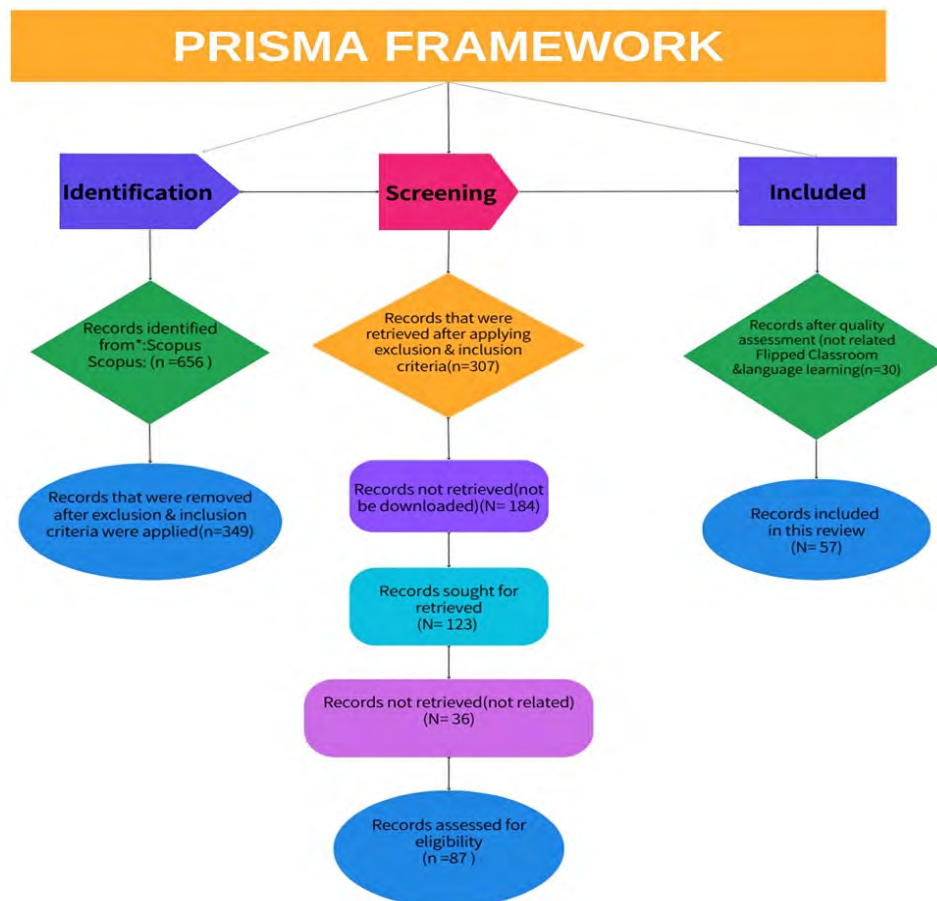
PRISMA FRAMEWORK

Identification

Screening

Included

Records identified from*:Scopus Scopus: (n =656 )

Records that were removed after exclusion & inclusion criteria were applied(n=349)

Records that were retrieved after applying exclusion & inclusion criteria(n=307)

Records not retrieved(not be downloaded)(N= 184)

Records sought for retrieved (N= 123)

Records not retrieved(not related) (N=36)

Records assessed for eligibility (n =87 )

Records after quality assessment (not related Flipped Classroom &language learning(n=30)

Records included in this review (N= 57)